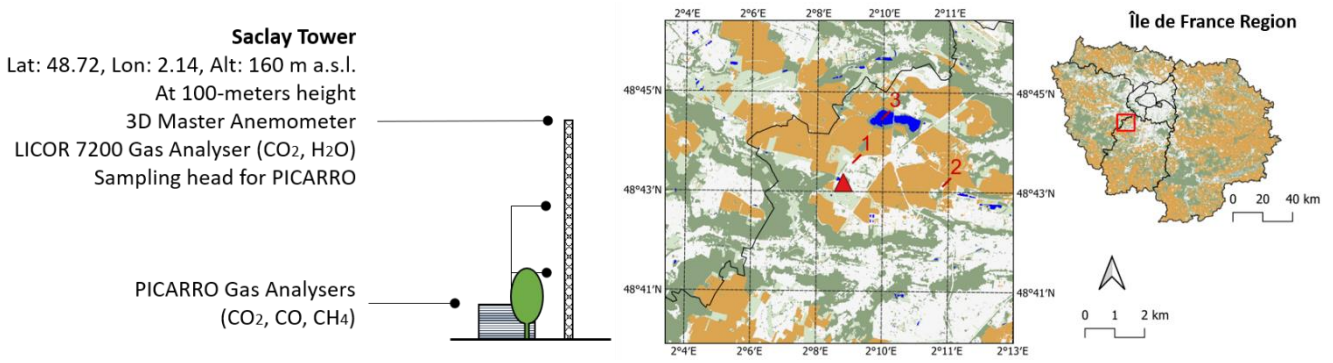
**Saclay Tower**
Lat: 48.72, Lon: 2.14, Alt: 160 m a.s.l.
At 100-meters height
3D Master Anemometer
LICOR 7200 Gas Analyser ($CO_2$, $H_2O$)
Sampling head for PICARRO

PICARRO Gas Analysers
($CO_2$, CO, $CH_4$)

2°4'E 2°6'E 2°8'E 2°10'E 2°11'E
48°45'N 48°45'N
3
1
2
48°43'N 48°43'N
48°41'N 48°41'N
2°4'E 2°6'E 2°8'E 2°10'E 2°11'E 2°13'E

Île de France Region
0 20 40 km
0 1 2 km